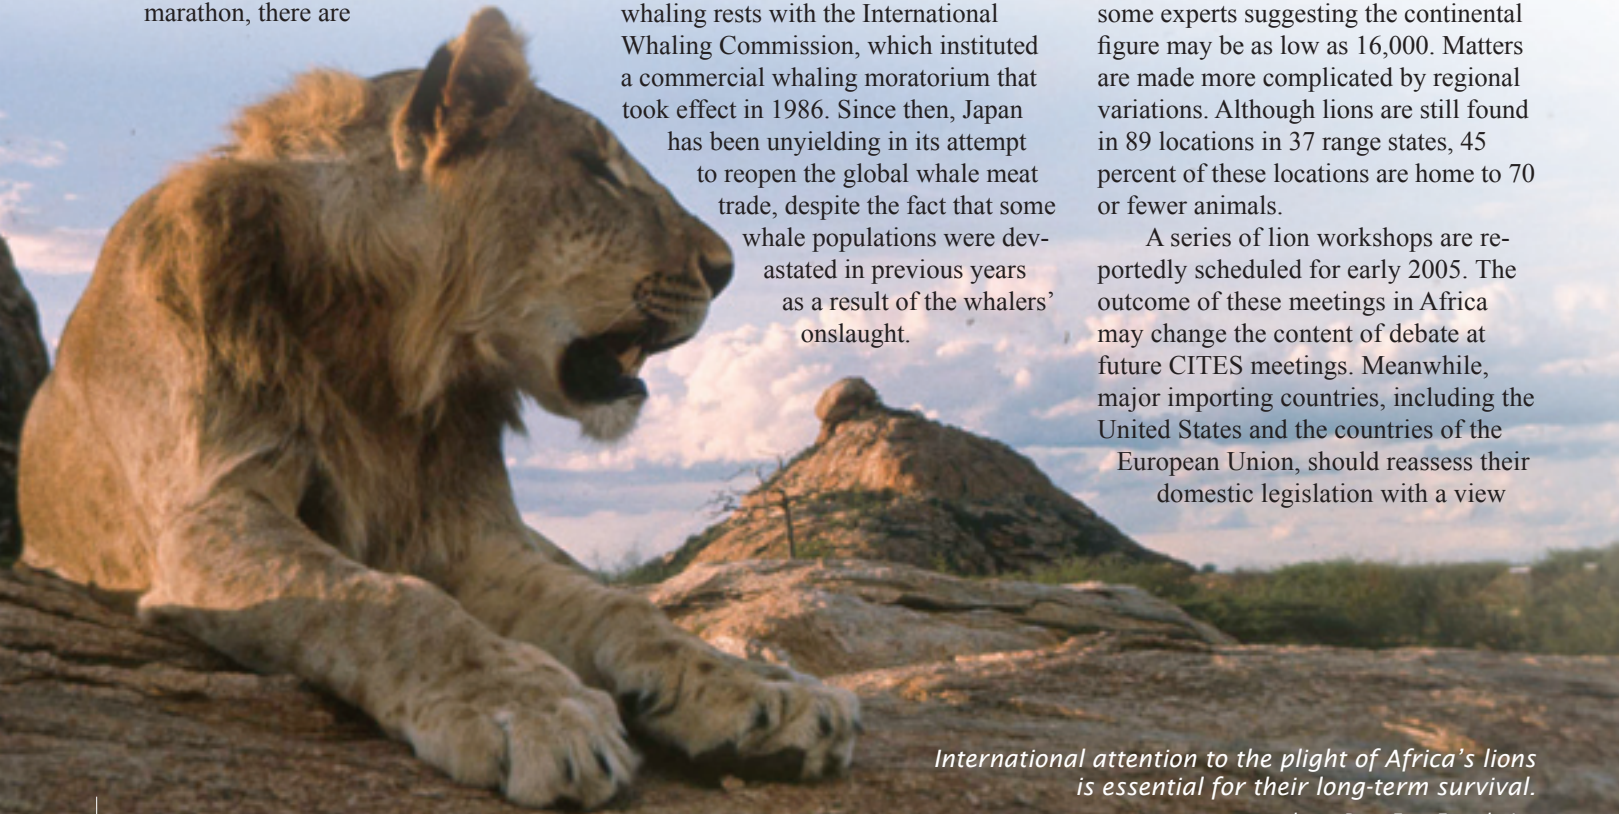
marathon, there are

whaling rests with the International Whaling Commission, which instituted a commercial whaling moratorium that took effect in 1986. Since then, Japan has been unyielding in its attempt to reopen the global whale meat trade, despite the fact that some whale populations were devastated in previous years as a result of the whalers' onslaught.

some experts suggesting the continental figure may be as low as 16,000. Matters are made more complicated by regional variations. Although lions are still found in 89 locations in 37 range states, 45 percent of these locations are home to 70 or fewer animals.

A series of lion workshops are reportedly scheduled for early 2005. The outcome of these meetings in Africa may change the content of debate at future CITES meetings. Meanwhile, major importing countries, including the United States and the countries of the European Union, should reassess their domestic legislation with a view

International attention to the plight of Africa's lions is essential for their long-term survival.

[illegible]